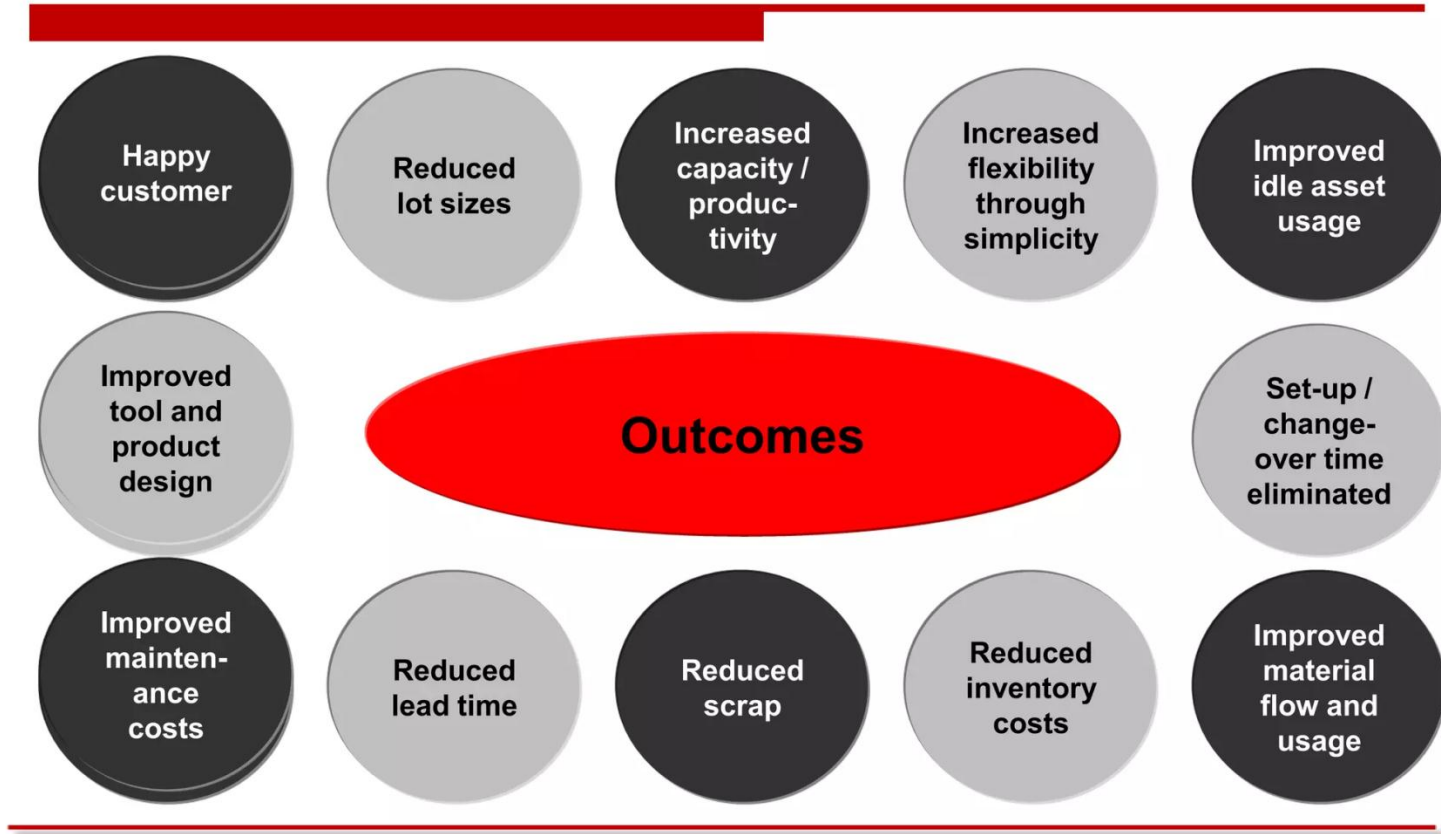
Happy customer

Reduced lot sizes

Increased capacity / productivity

Increased flexibility through simplicity

Improved idle asset usage

Improved tool and product design

Outcomes

Set-up / change-over time eliminated

Improved maintenance costs

Reduced lead time

Reduced scrap

Reduced inventory costs

Improved material flow and usage